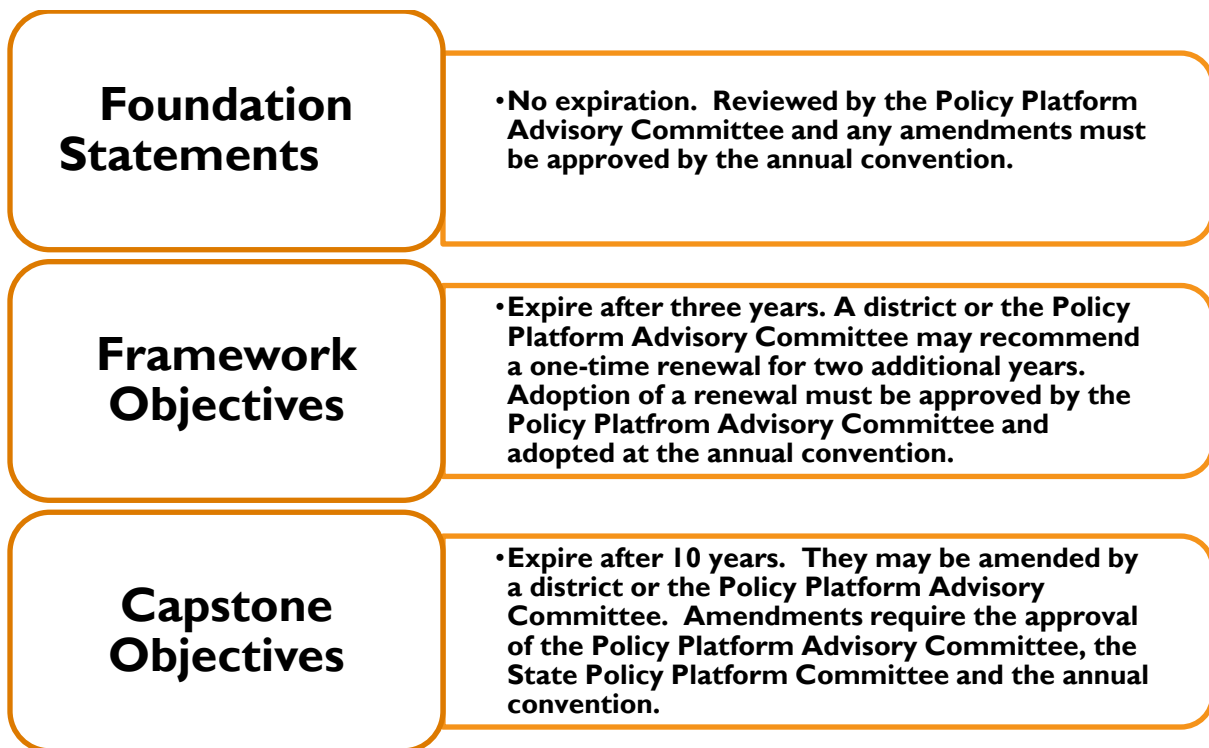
Foundation Statements

• No expiration. Reviewed by the Policy Platform Advisory Committee and any amendments must be approved by the annual convention.

Framework Objectives

• Expire after three years. A district or the Policy Platform Advisory Committee may recommend a one-time renewal for two additional years. Adoption of a renewal must be approved by the Policy Platfrom Advisory Committee and adopted at the annual convention.

Capstone Objectives

• Expire after 10 years. They may be amended by a district or the Policy Platform Advisory Committee. Amendments require the approval of the Policy Platform Advisory Committee, the State Policy Platform Committee and the annual convention.